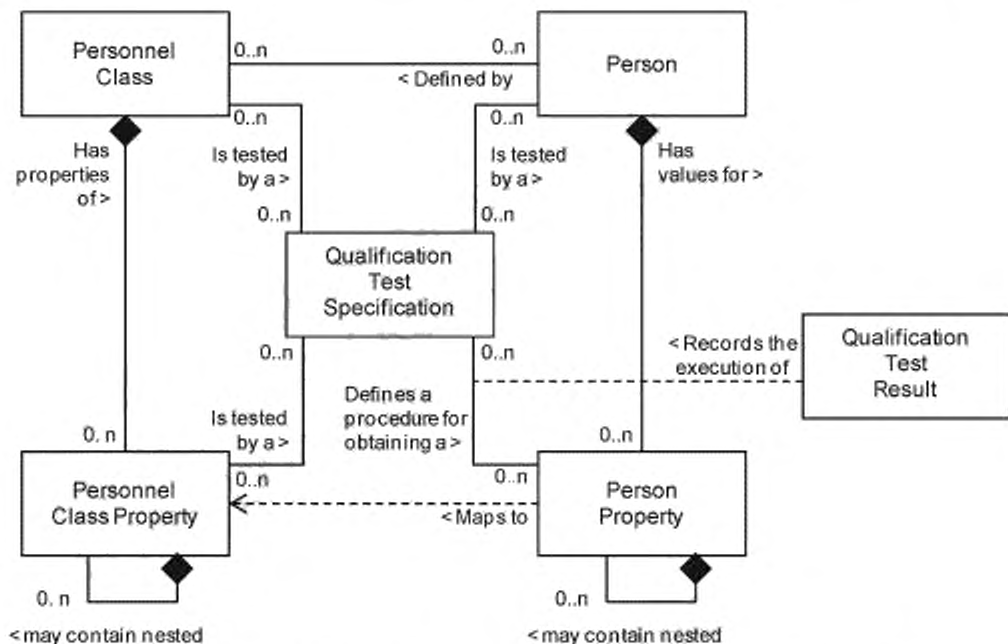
Personnel Class

0..n

0..n

< Defined by

Person

0..n

0..n

Has properties of >

Is tested by a >

Is tested by a >

Has values for >

0..n

0..n

Qualification Test Specification

0..n

0..n

< Records the execution of

Qualification Test Result

Defines a procedure for obtaining a >

Is tested by a >

0. n

0..n

0..n

0..n

Personnel Class Property

< Maps to

Person Property

0. n

0..n

< may contain nested

< may contain nested